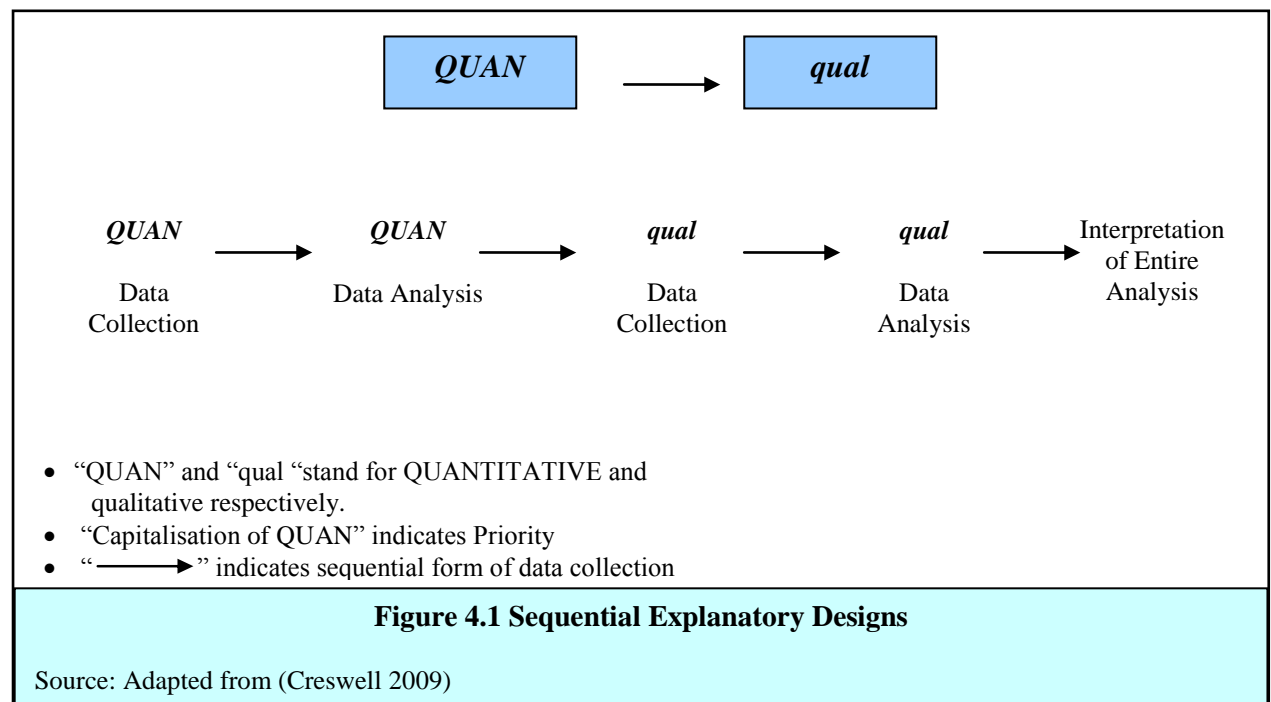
QUAN → qual

QUAN Data Collection → QUAN Data Analysis → qual Data Collection → qual Data Analysis → Interpretation of Entire Analysis

- "QUAN" and "qual "stand for QUANTITATIVE and qualitative respectively.
- "Capitalisation of QUAN" indicates Priority
- "→" indicates sequential form of data collection

**Figure 4.1 Sequential Explanatory Designs**

Source: Adapted from (Creswell 2009)